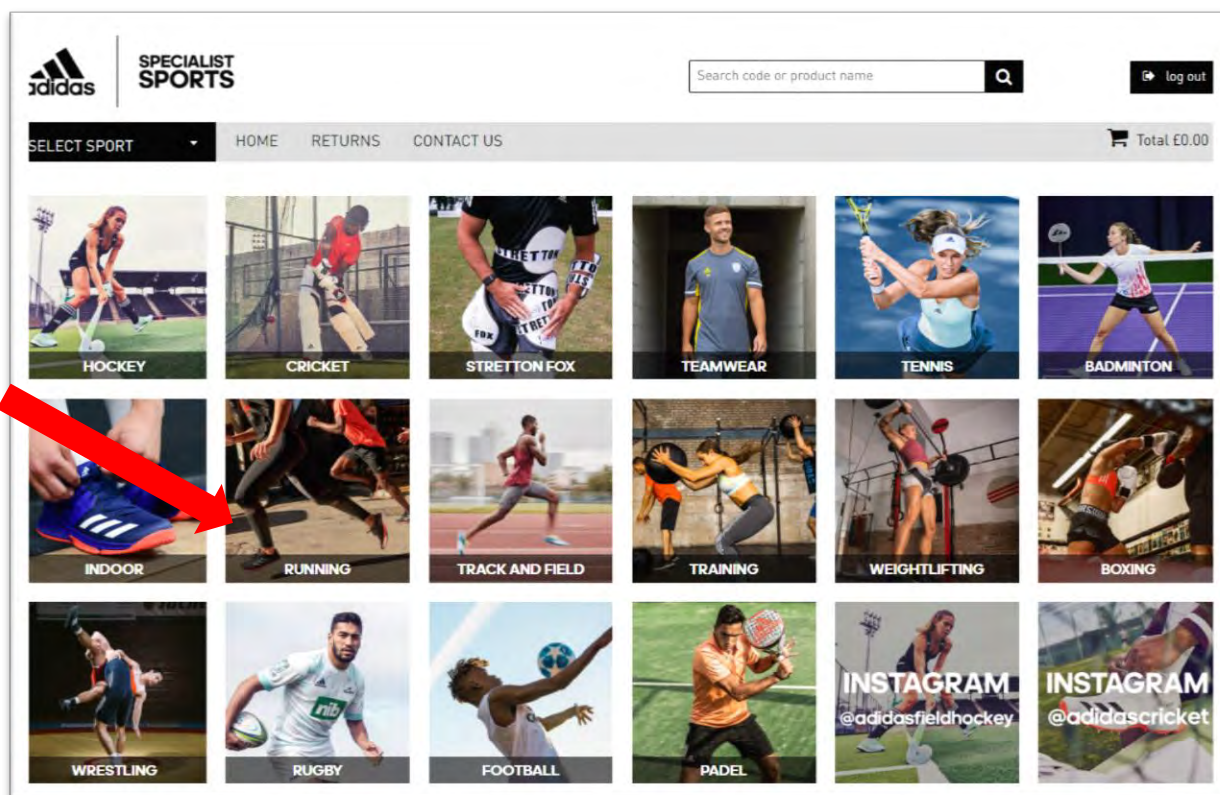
adidas

SPECIALIST SPORTS

Search code or product name

log out

SELECT SPORT

HOME RETURNS CONTACT US

Total £0.00

HOCKEY

CRICKET

STRETTON FOX

TEAMWEAR

TENNIS

BADMINTON

INDOOR

RUNNING

TRACK AND FIELD

TRAINING

WEIGHTLIFTING

BOXING

WRESTLING

RUGBY

FOOTBALL

PADEL

INSTAGRAM @adidasfieldhockey

INSTAGRAM @adidascricket